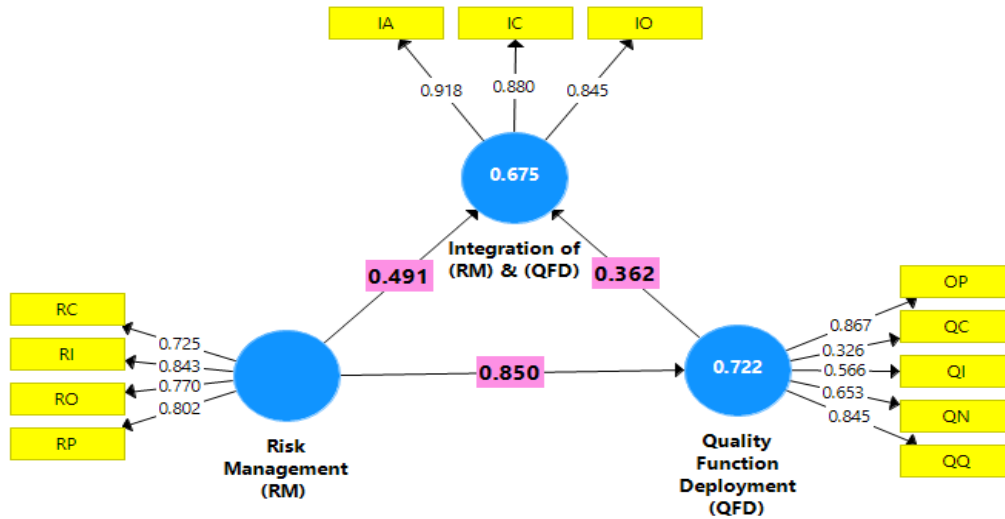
IA
IC
IO
0.918
0.880
0.845
0.675
Integration of (RM) & (QFD)
0.491
0.362
RC
RI
RO
RP
0.725
0.843
0.770
0.802
0.850
Risk Management (RM)
0.722
OP
QC
QI
QN
QQ
0.867
0.326
0.566
0.653
0.845
Quality Function Deployment (QFD)